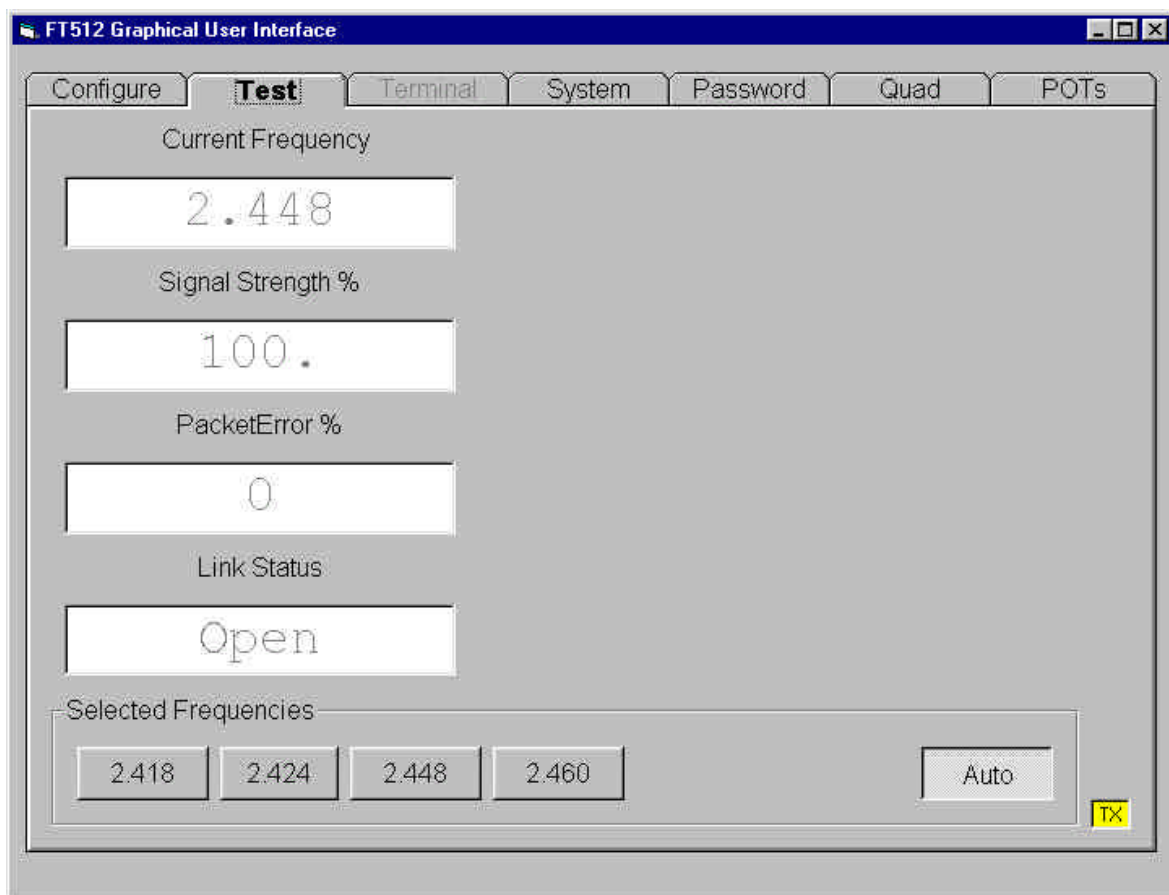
FT512 Graphical User Interface

Configure
Test
Terminal
System
Password
Quad
POTs

Current Frequency

2.448

Signal Strength %

100.

PacketError %

0

Link Status

Open

Selected Frequencies

2.418
2.424
2.448
2.460

Auto

TX